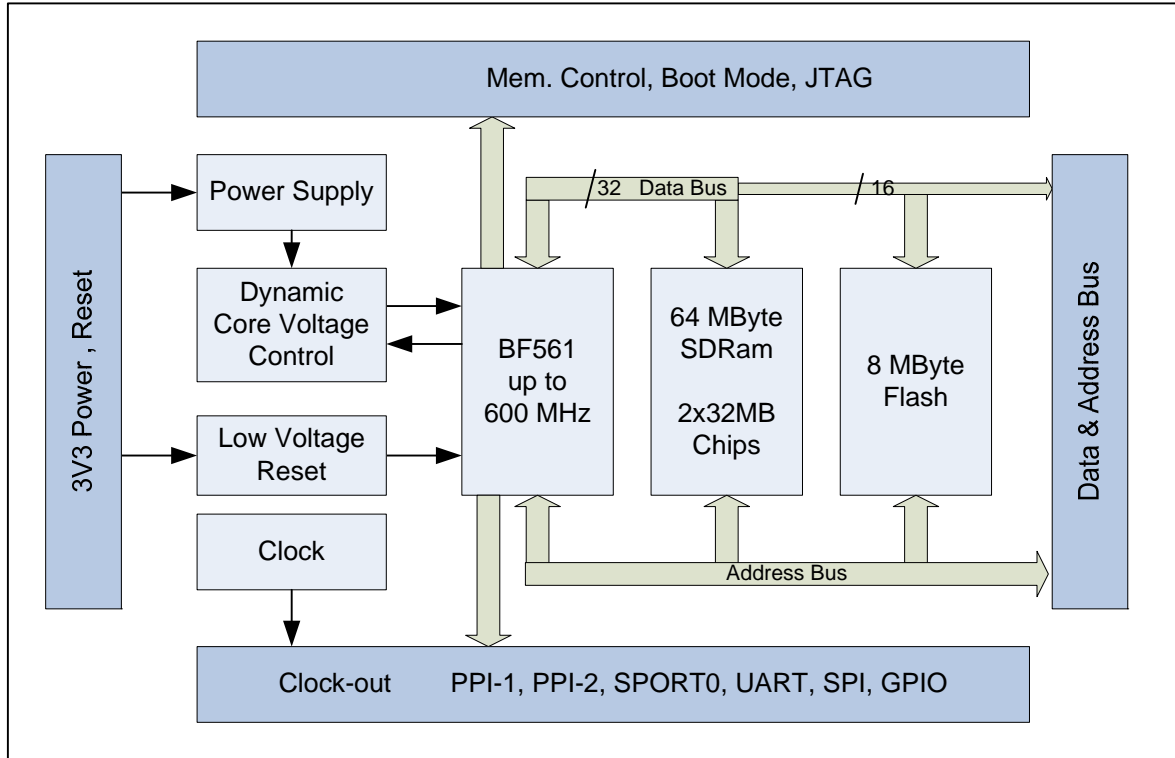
Mem. Control, Boot Mode, JTAG

3V3 Power , Reset

Power Supply

32 Data Bus

16

Data & Address Bus

Dynamic Core Voltage Control

BF561 up to 600 MHz

64 MByte SDRam

2x32MB Chips

8 MByte Flash

Low Voltage Reset

Clock

Address Bus

Clock-out PPI-1, PPI-2, SPORT0, UART, SPI, GPIO